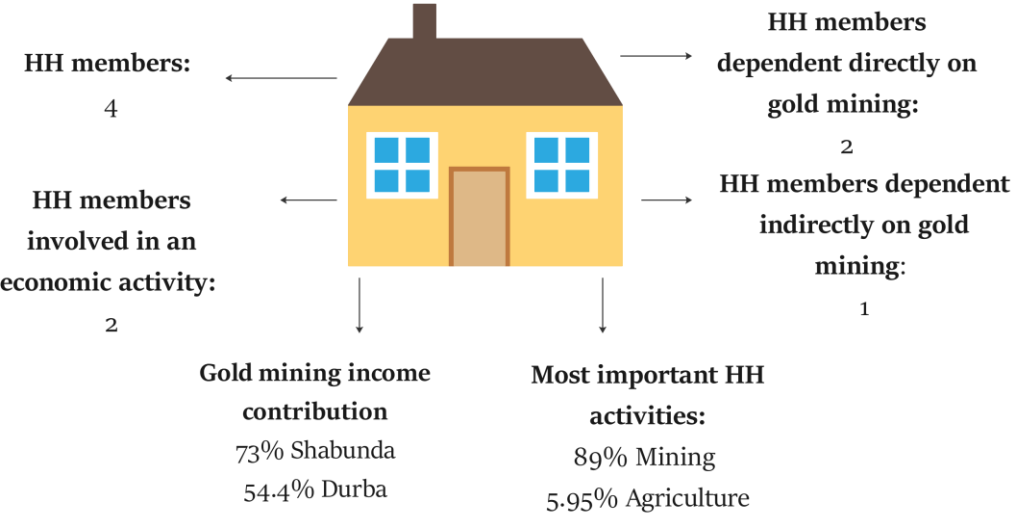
HH members:
4

HH members involved in an economic activity:
2

HH members dependent directly on gold mining:
2

HH members dependent indirectly on gold mining:
1

Gold mining income contribution
73% Shabunda
54.4% Durba

Most important HH activities:
89% Mining
5.95% Agriculture